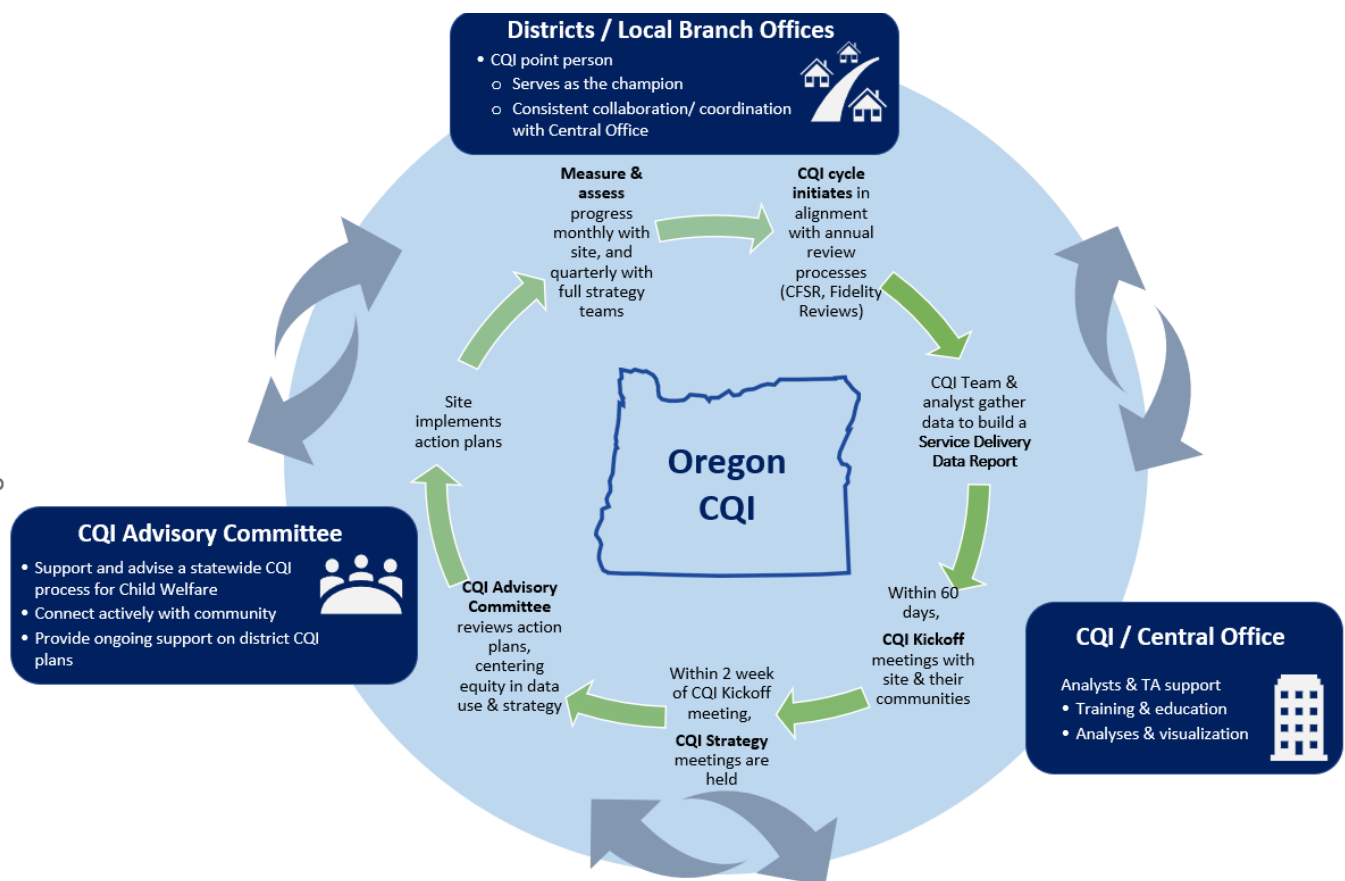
Districts / Local Branch Offices

- CQI point person
  - Serves as the champion
  - Consistent collaboration/ coordination with Central Office

**Measure & assess** progress monthly with site, and quarterly with full strategy teams

**CQI cycle initiates** in alignment with annual review processes (CFSR, Fidelity Reviews)

CQI Team & analyst gather data to build a **Service Delivery Data Report**

Within 60 days, **CQI Kickoff** meetings with site & their communities

Within 2 week of CQI Kickoff meeting, **CQI Strategy** meetings are held

**CQI Advisory Committee** reviews action plans, centering equity in data use & strategy

Site implements action plans

Oregon CQI

CQI Advisory Committee

- Support and advise a statewide CQI process for Child Welfare
- Connect actively with community
- Provide ongoing support on district CQI plans

CQI / Central Office

Analysts & TA support
- Training & education
- Analyses & visualization